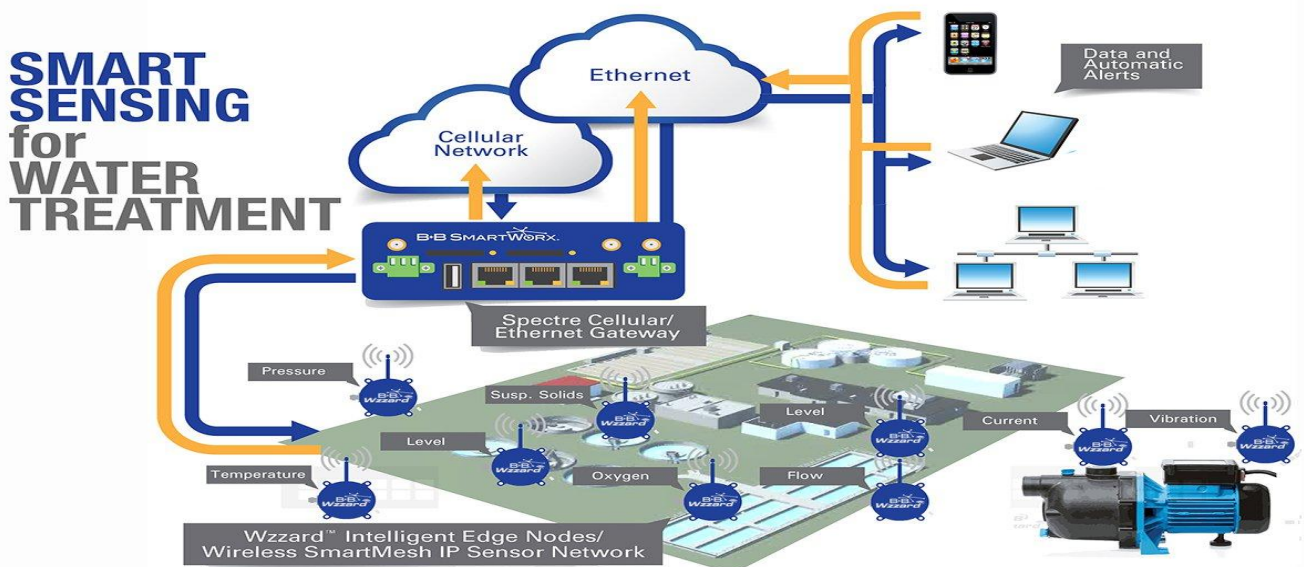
SMART SENSING for WATER TREATMENT

Cellular Network

Ethernet

Data and Automatic Alerts

B+B SMARTWORX

Spectre Cellular/ Ethernet Gateway

Pressure

B+B Wzzard

Susp. Solids

B+B Wzzard

Level

B+B Wzzard

Level

B+B Wzzard

Current

B+B Wzzard

Vibration

B+B Wzzard

Temperature

B+B Wzzard

Oxygen

B+B Wzzard

Flow

B+B Wzzard

Wzzard™ Intelligent Edge Nodes/ Wireless SmartMesh IP Sensor Network